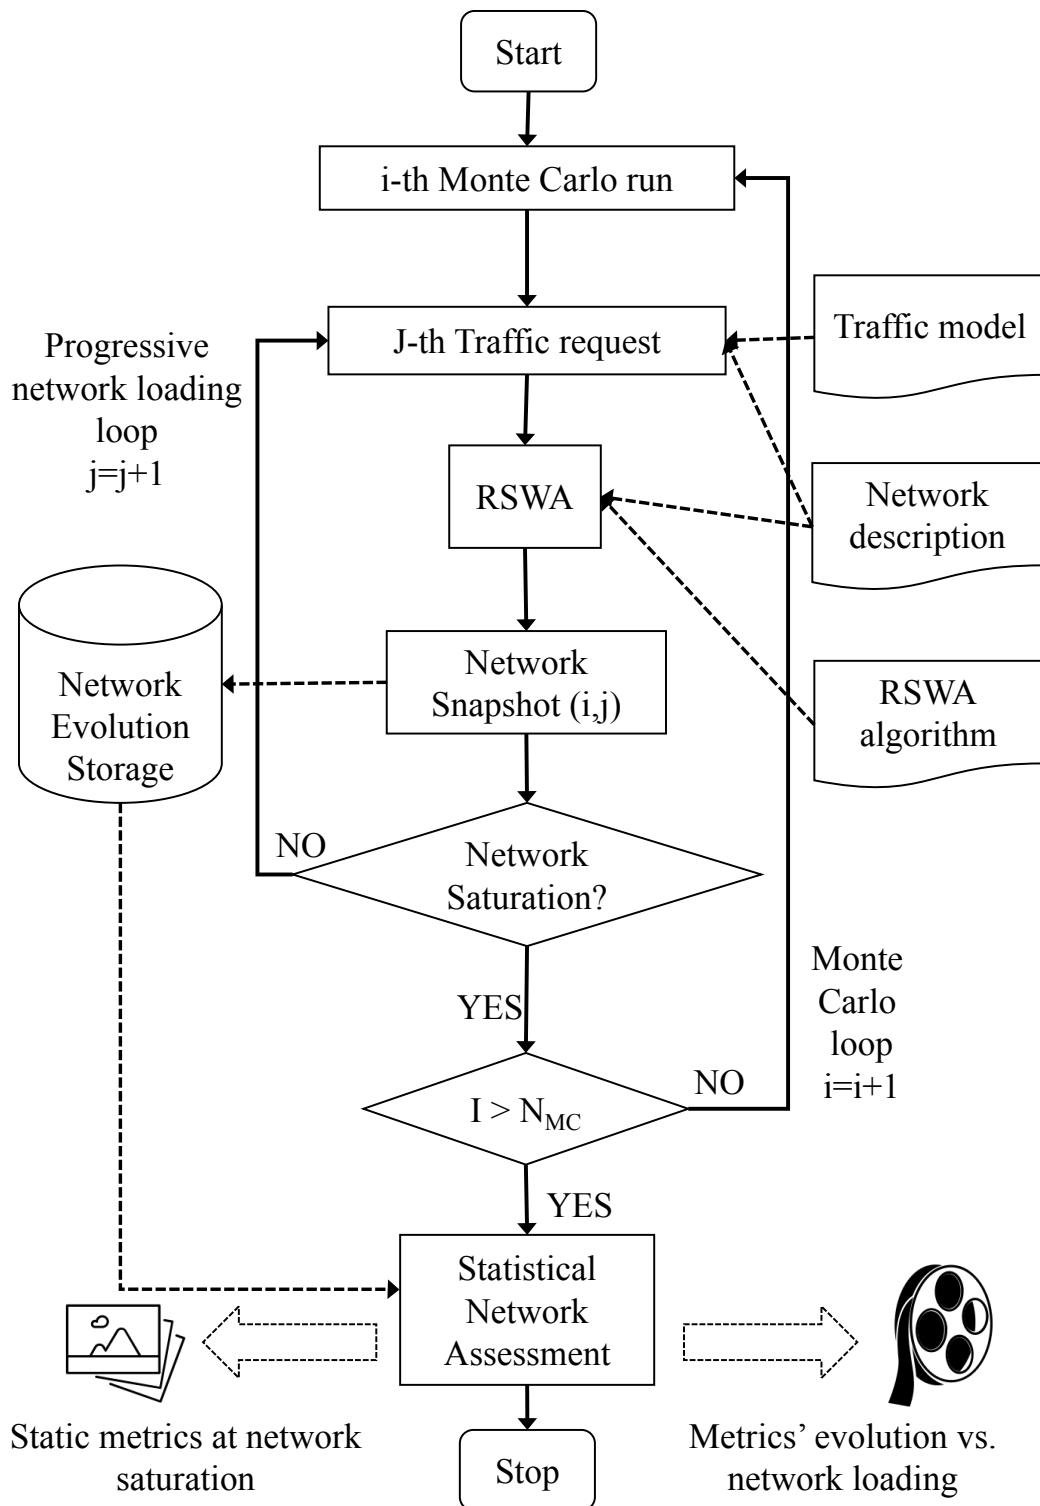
Start

i-th Monte Carlo run

J-th Traffic request

Traffic model

Progressive network loading loop j=j+1

RSWA

Network description

Network Evolution Storage

Network Snapshot (i,j)

RSWA algorithm

NO

Network Saturation?

YES

Monte Carlo loop i=i+1

$I > N_{MC}$

NO

YES

Statistical Network Assessment

Static metrics at network saturation

Metrics' evolution vs. network loading

Stop